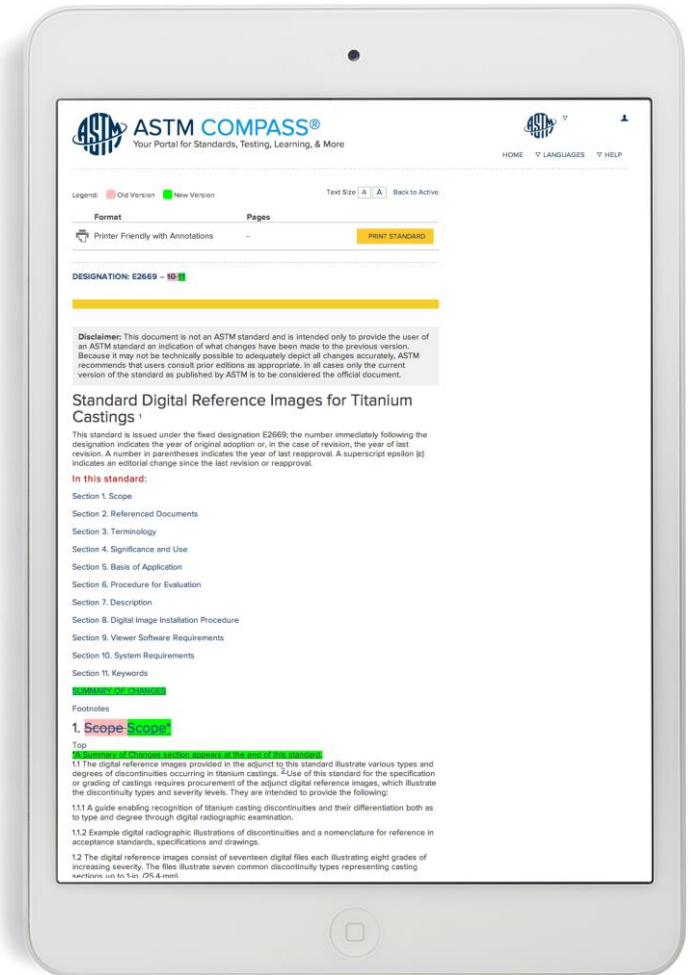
ASTM COMPASS®
Your Portal for Standards, Testing, Learning, & More

HOME ▽ LANGUAGES ▽ HELP

Legend: Old Version New Version

Text Size A A Back to Active

| Format | Pages | |
|---|---|---|
| Printer Friendly with Annotations | - | PRINT STANDARD |

DESIGNATION: E2669 – 10 11

Disclaimer: This document is not an ASTM standard and is intended only to provide the user of an ASTM standard an indication of what changes have been made to the previous version. Because it may not be technically possible to adequately depict all changes accurately, ASTM recommends that users consult prior editions as appropriate. In all cases only the current version of the standard as published by ASTM is to be considered the official document.

Standard Digital Reference Images for Titanium Castings 1

This standard is issued under the fixed designation E2669; the number immediately following the designation indicates the year of original adoption or, in the case of revision, the year of last revision. A number in parentheses indicates the year of last reapproval. A superscript epsilon (ε) indicates an editorial change since the last revision or reapproval.

In this standard:

Section 1. Scope

Section 2. Referenced Documents

Section 3. Terminology

Section 4. Significance and Use

Section 5. Basis of Application

Section 6. Procedure for Evaluation

Section 7. Description

Section 8. Digital Image Installation Procedure

Section 9. Viewer Software Requirements

Section 10. System Requirements

Section 11. Keywords

SUMMARY OF CHANGES

Footnotes

1. Scope Scope*

Top

*A Summary of Changes section appears at the end of this standard.

1.1 The digital reference images provided in the adjunct to this standard illustrate various types and degrees of discontinuities occurring in titanium castings. 2 Use of this standard for the specification or grading of castings requires procurement of the adjunct digital reference images, which illustrate the discontinuity types and severity levels. They are intended to provide the following:

1.1.1 A guide enabling recognition of titanium casting discontinuities and their differentiation both as to type and degree through digital radiographic examination.

1.1.2 Example digital radiographic illustrations of discontinuities and a nomenclature for reference in acceptance standards, specifications and drawings.

1.2 The digital reference images consist of seventeen digital files each illustrating eight grades of increasing severity. The files illustrate seven common discontinuity types representing casting sections up to 1-in. (25.4-mm).